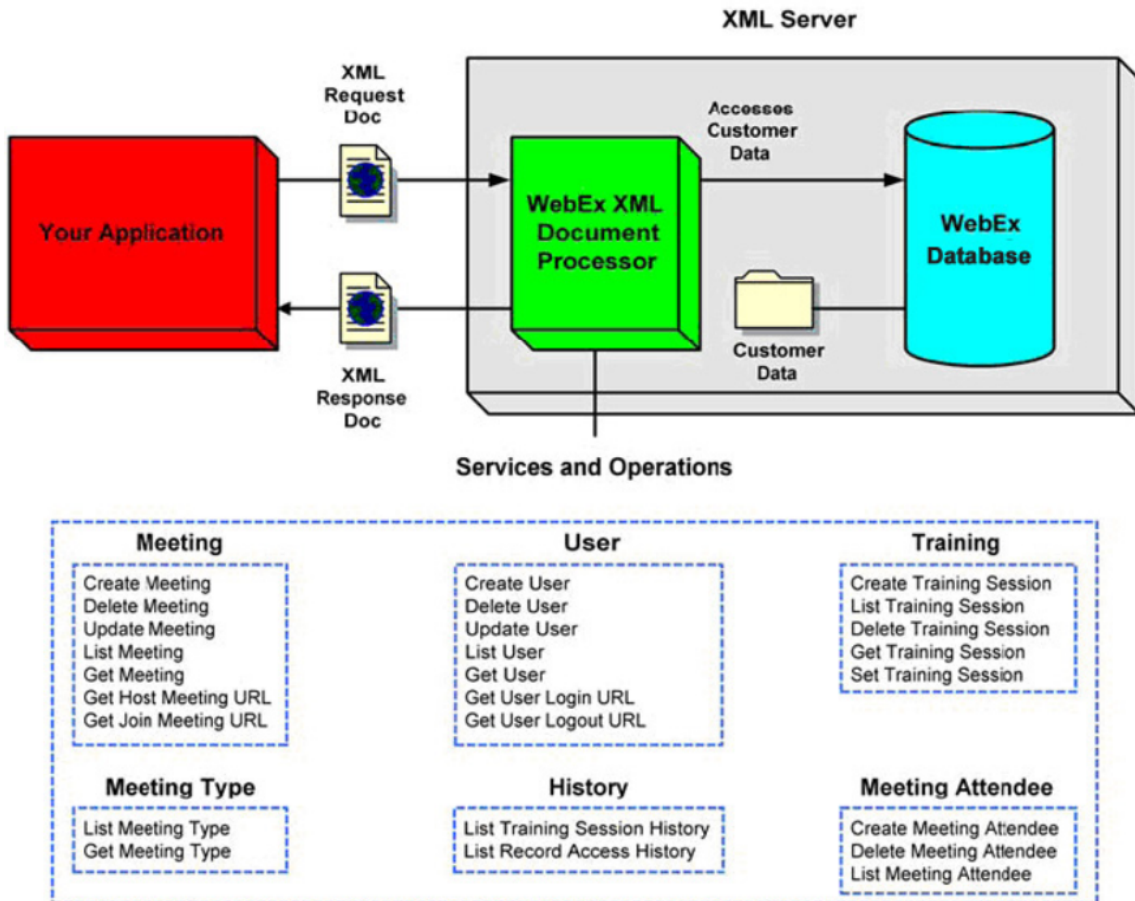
XML Server

XML Request Doc

Accesses Customer Data

Your Application

WebEx XML Document Processor

WebEx Database

Customer Data

XML Response Doc

Services and Operations

Meeting
Create Meeting
Delete Meeting
Update Meeting
List Meeting
Get Meeting
Get Host Meeting URL
Get Join Meeting URL

User
Create User
Delete User
Update User
List User
Get User
Get User Login URL
Get User Logout URL

Training
Create Training Session
List Training Session
Delete Training Session
Get Training Session
Set Training Session

Meeting Type
List Meeting Type
Get Meeting Type

History
List Training Session History
List Record Access History

Meeting Attendee
Create Meeting Attendee
Delete Meeting Attendee
List Meeting Attendee